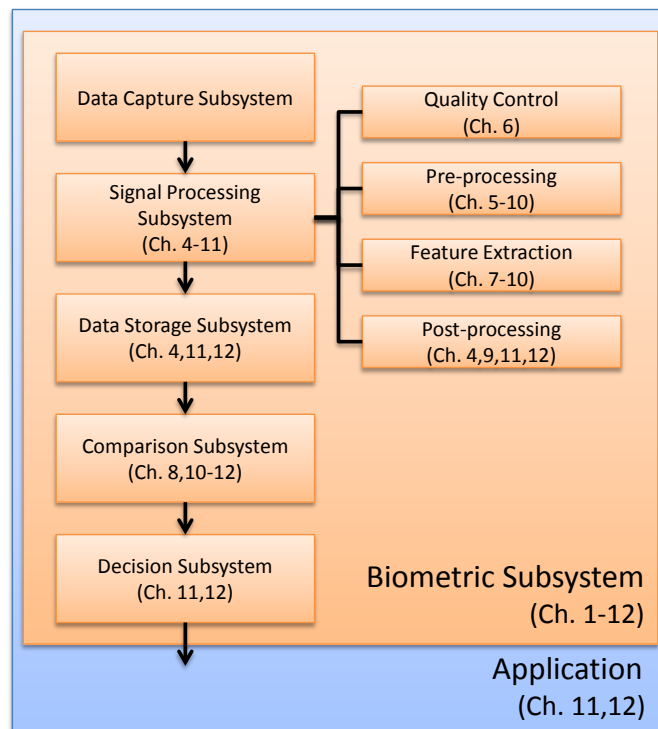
Data Capture Subsystem

Signal Processing Subsystem (Ch. 4-11)

Quality Control (Ch. 6)

Pre-processing (Ch. 5-10)

Feature Extraction (Ch. 7-10)

Post-processing (Ch. 4,9,11,12)

Data Storage Subsystem (Ch. 4,11,12)

Comparison Subsystem (Ch. 8,10-12)

Decision Subsystem (Ch. 11,12)

Biometric Subsystem (Ch. 1-12)

Application (Ch. 11,12)